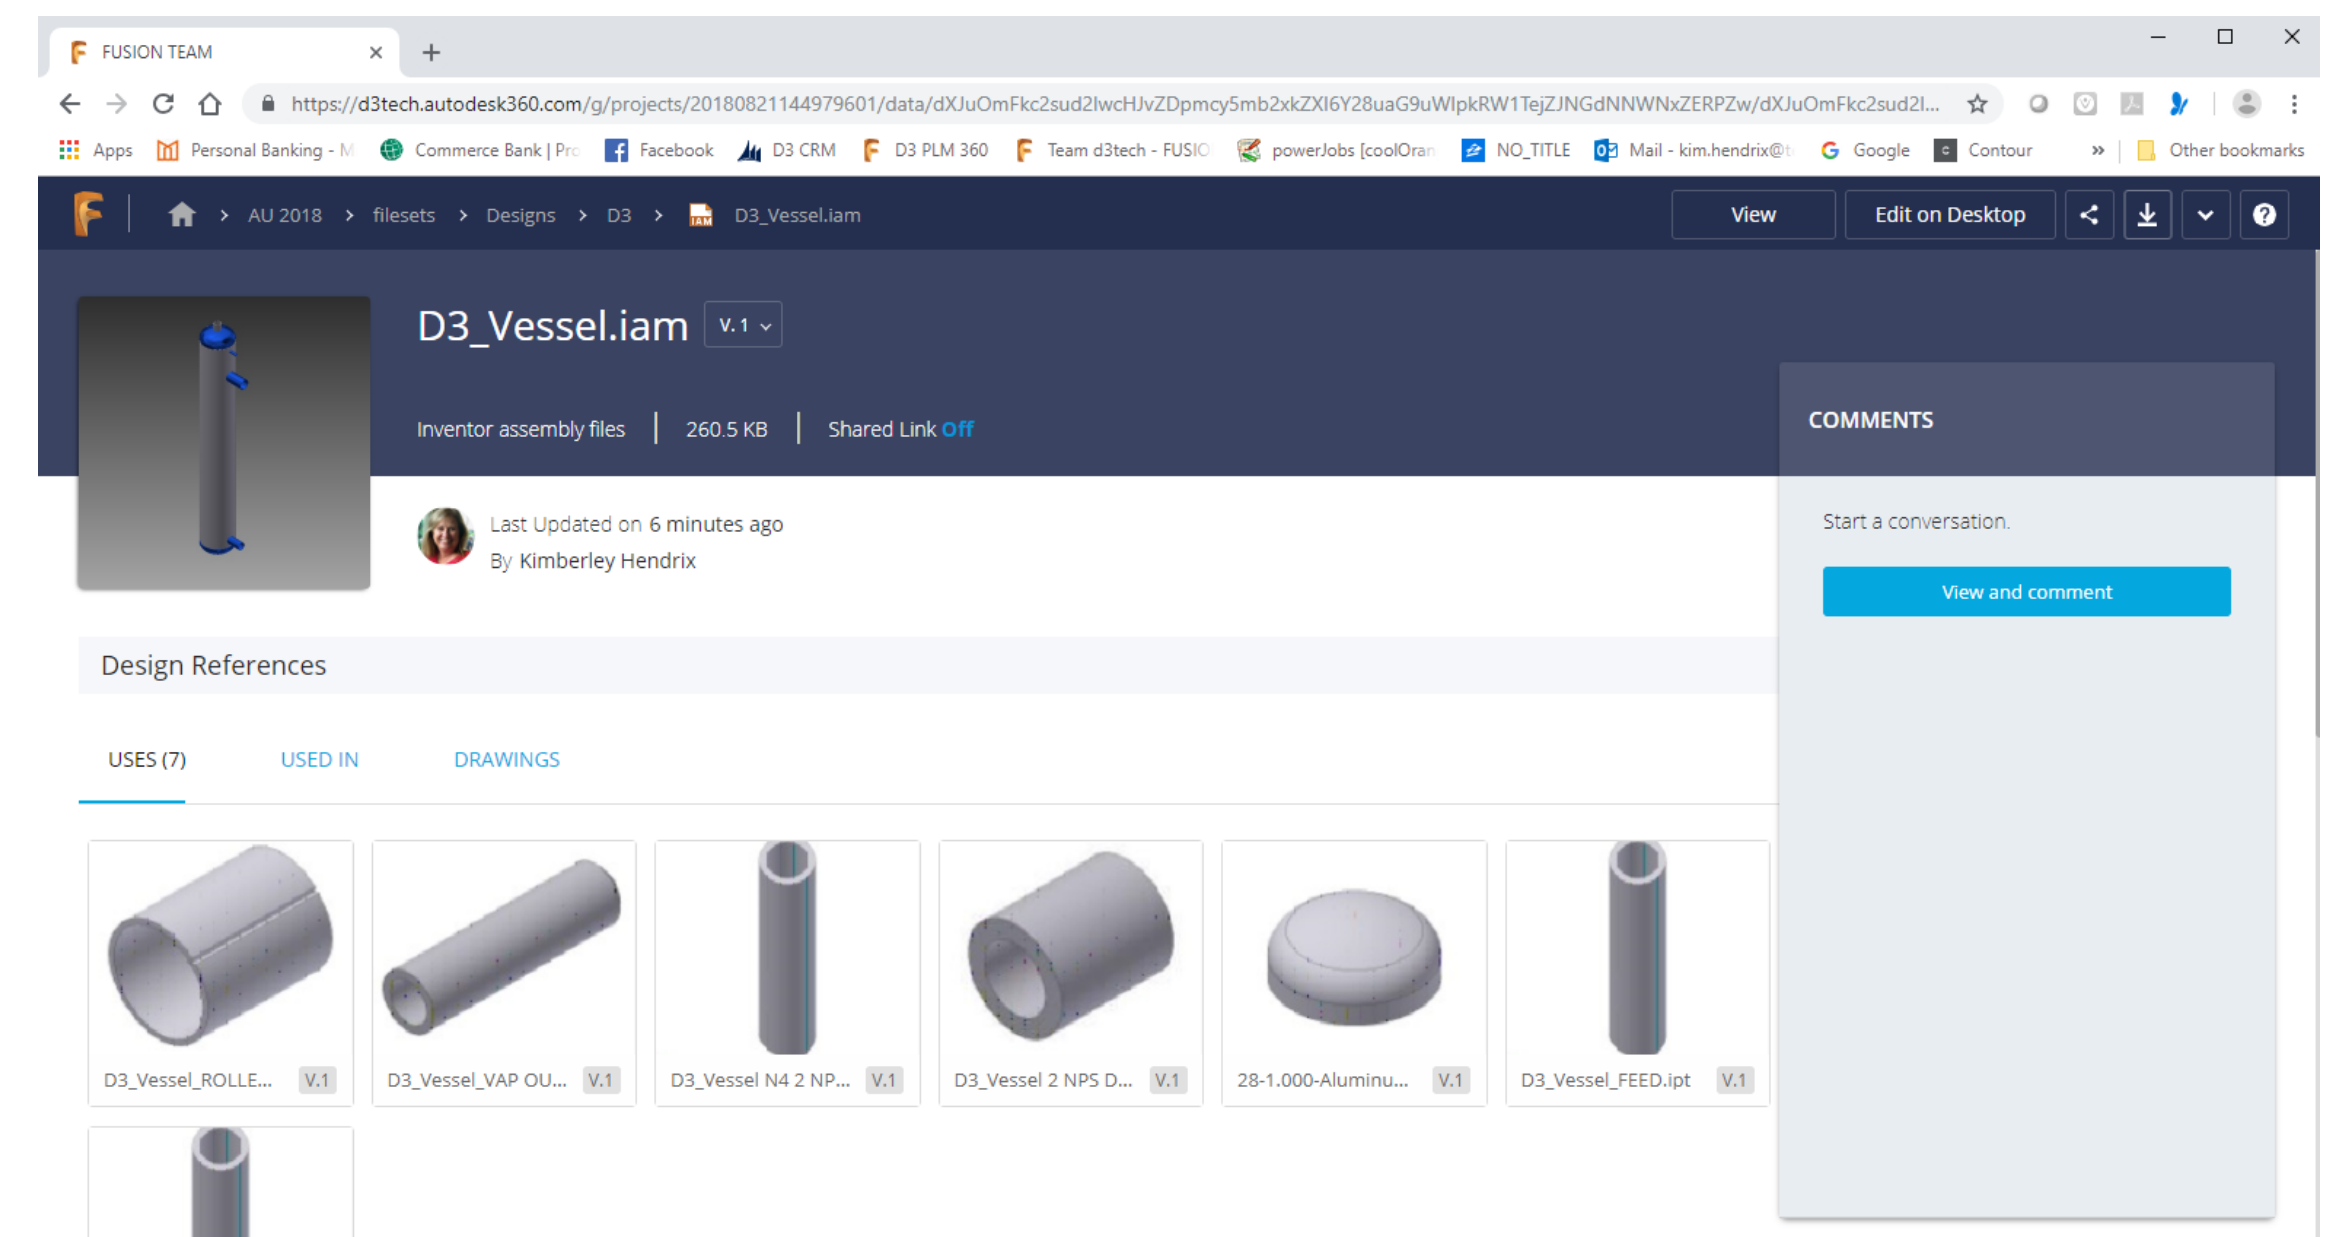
FUSION TEAM ×
+

https://d3tech.autodesk360.com/g/projects/20180821144979601/data/dXJuOmFkc2sud2lwcHJvZDpmcy5mb2xkZXI6Y28uaG9uWlpkRW1TejZJNGdNNWNxZERPZw/dXJuOmFkc2sud2l...

Apps Personal Banking - M Commerce Bank | Pro Facebook D3 CRM D3 PLM 360 Team d3tech - FUSIO powerJobs [coolOran NO_TITLE Mail - kim.hendrix@t Google Contour » Other bookmarks

AU 2018 > filesets > Designs > D3 > D3_Vessel.iam

View Edit on Desktop

D3_Vessel.iam V.1

Inventor assembly files | 260.5 KB | Shared Link Off

Last Updated on 6 minutes ago
By Kimberley Hendrix

COMMENTS

Start a conversation.

View and comment

Design References

USES (7) USED IN DRAWINGS

D3_Vessel_ROLLE... V.1
D3_Vessel_VAP OU... V.1
D3_Vessel N4 2 NP... V.1
D3_Vessel 2 NPS D... V.1
28-1.000-Aluminu... V.1
D3_Vessel_FEED.ipt V.1